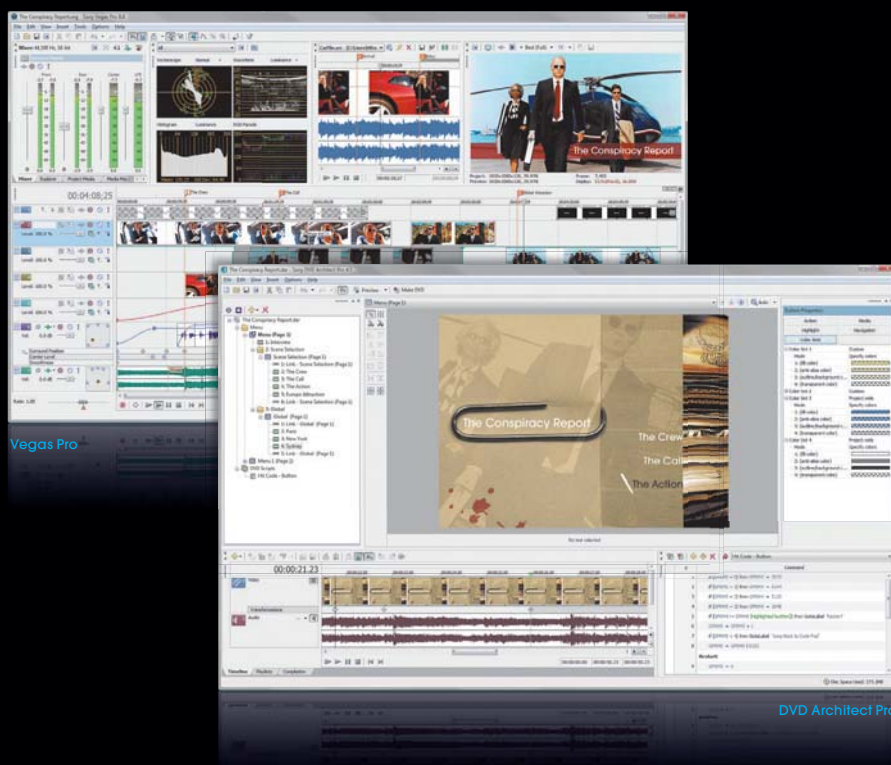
The Conspiracy Report.veg - Sony Vegas Pro 8.0

File Edit View Insert Tools Options Help

00:04:08;25

The Conspiracy Report

Vegas Pro

The Conspiracy Report.dar - Sony DVD Architect Pro 4.5

File Edit View Insert Options Help

Menu (Page 1)

The Conspiracy Report

The Crew

The Call

The Action

00:00:21.23

Video

Audio

Timeline

Playlist

Compilation

Button Properties

Command

DVD Architect Pro